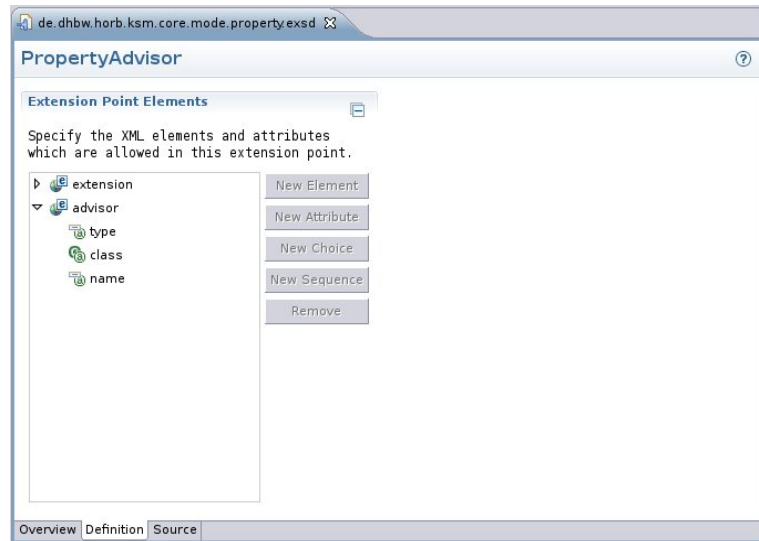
de.dhbw.horb.ksm.core.mode.property.exsd

PropertyAdvisor

Extension Point Elements

Specify the XML elements and attributes which are allowed in this extension point.

extension
advisor
type
class
name

New Element
New Attribute
New Choice
New Sequence
Remove

Overview Definition Source